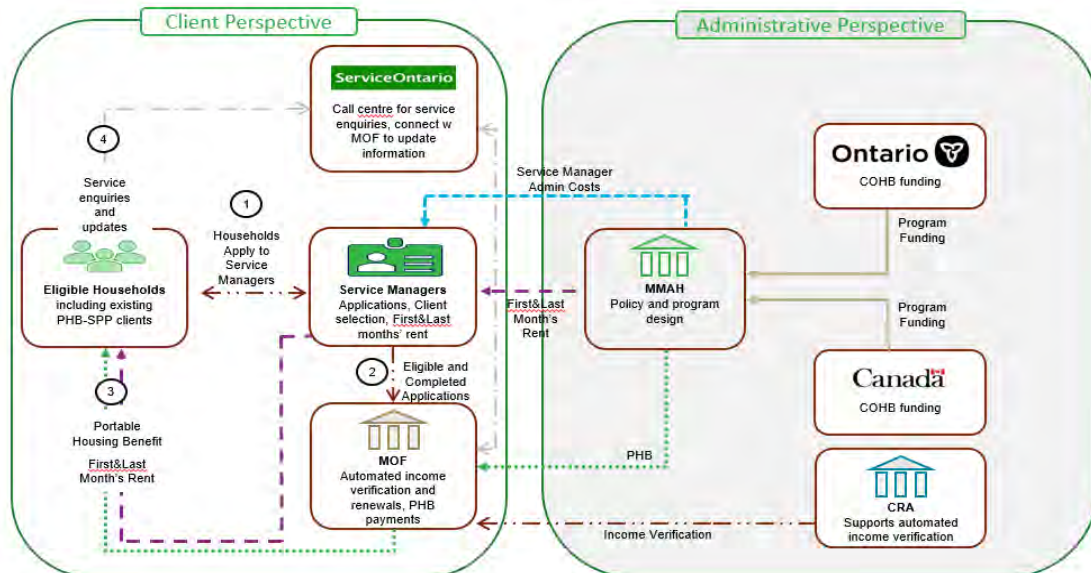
Client Perspective

Administrative Perspective

ServiceOntario
Call centre for service enquiries, connect w MOF to update information

4
Service enquiries and updates

Eligible Households including existing PHB-SPP clients

1
Households Apply to Service Managers

Service Managers
Applications, Client selection, First&Last months' rent

Service Manager Admin Costs

Ontario
COHB funding

Program Funding

MMAH
Policy and program design

First&Last Month's Rent

Program Funding

Canada
COHB funding

2
Eligible and Completed Applications

3
Portable Housing Benefit
First&Last Month's Rent

MOF
Automated income verification and renewals, PHB payments

PHB

CRA
Supports automated income verification

Income Verification